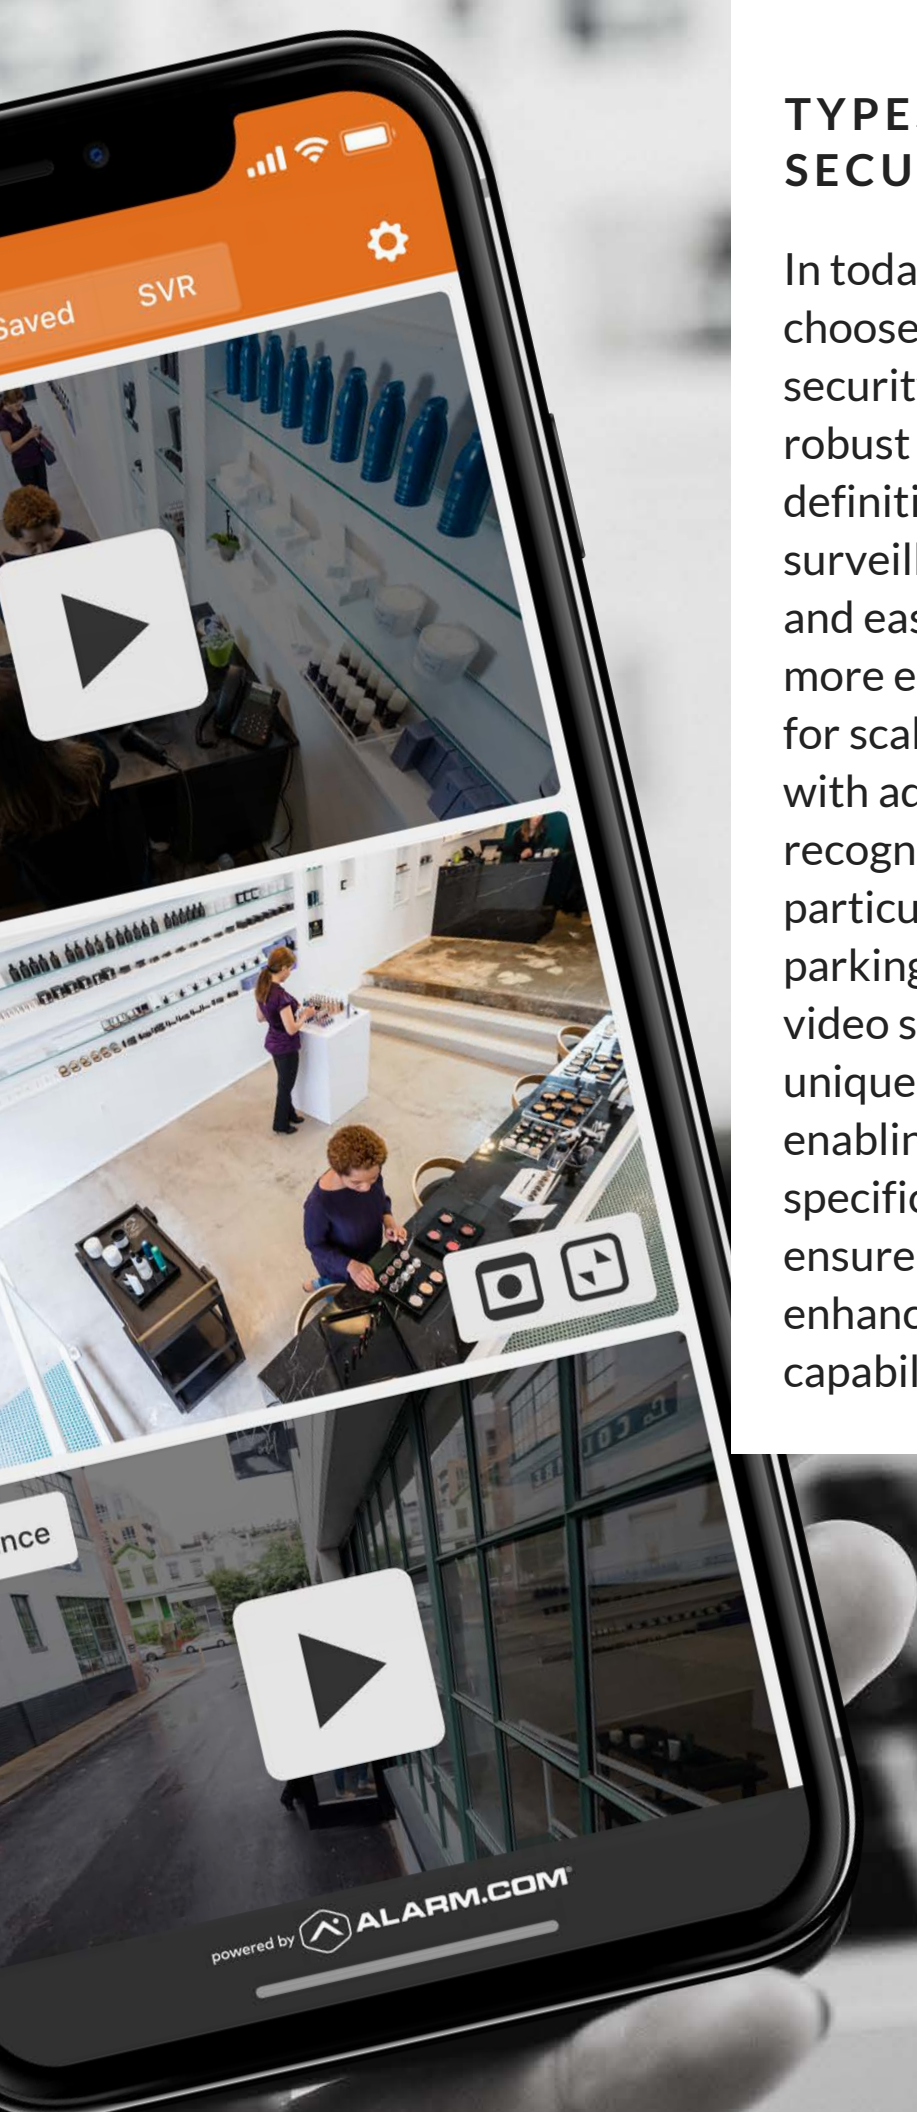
Saved SVR

nce

powered by ALARM.COM

TYPE SECU

In toda choose securit robust definiti surveill and eas more e for scal with ac recogn particu parking video s unique enablin specific ensure enhanc capabil